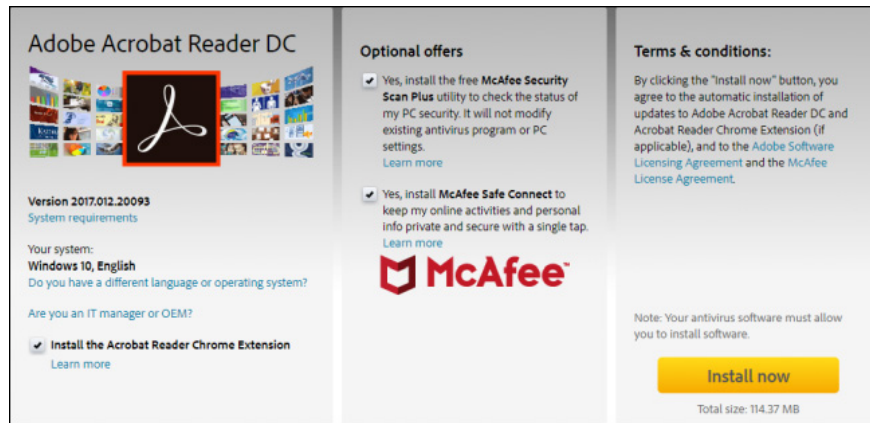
Adobe Acrobat Reader DC

Version 2017.012.20093
System requirements

Your system:
Windows 10, English
Do you have a different language or operating system?

Are you an IT manager or OEM?

Install the Acrobat Reader Chrome Extension
Learn more

Optional offers

Yes, install the free McAfee Security Scan Plus utility to check the status of my PC security. It will not modify existing antivirus program or PC settings.
Learn more

Yes, install McAfee Safe Connect to keep my online activities and personal info private and secure with a single tap.
Learn more

McAfee

Terms & conditions:

By clicking the "Install now" button, you agree to the automatic installation of updates to Adobe Acrobat Reader DC and Acrobat Reader Chrome Extension (if applicable), and to the Adobe Software Licensing Agreement and the McAfee License Agreement.

Note: Your antivirus software must allow you to install software.

Install now

Total size: 114.37 MB